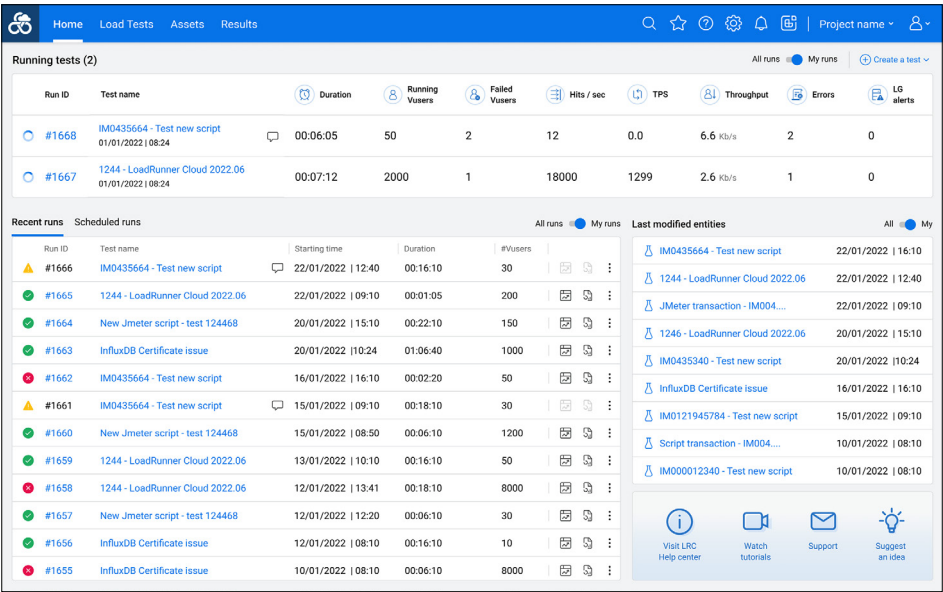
Home Load Tests Assets Results

Project name

Running tests (2)

All runs My runs

Create a test

| Run ID | Test name | Duration | Running Vusers | Failed Vusers | Hits / sec | TPS | Throughput | Errors | LG alerts |
|---|---|---|---|---|---|---|---|---|---|
| #1668 | IM0435664 - Test new script 01/01/2022 \| 08:24 | 00:06:05 | 50 | 2 | 12 | 0.0 | 6.6 Kb/s | 2 | 0 |
| #1667 | 1244 - LoadRunner Cloud 2022.06 01/01/2022 \| 08:24 | 00:07:12 | 2000 | 1 | 18000 | 1299 | 2.6 Kb/s | 1 | 0 |

Recent runs Scheduled runs

All runs My runs

| Run ID | Test name | Starting time | Duration | #Vusers |
|---|---|---|---|---|
| #1666 | IM0435664 - Test new script | 22/01/2022 \| 12:40 | 00:16:10 | 30 |
| #1665 | 1244 - LoadRunner Cloud 2022.06 | 22/01/2022 \| 09:10 | 00:01:05 | 200 |
| #1664 | New Jmeter script - test 124468 | 20/01/2022 \| 15:10 | 00:22:10 | 150 |
| #1663 | InfluxDB Certificate issue | 20/01/2022 \|10:24 | 01:06:40 | 1000 |
| #1662 | IM0435664 - Test new script | 16/01/2022 \| 16:10 | 00:02:20 | 50 |
| #1661 | IM0435664 - Test new script | 15/01/2022 \| 09:10 | 00:18:10 | 30 |
| #1660 | New Jmeter script - test 124468 | 15/01/2022 \| 08:50 | 00:06:10 | 1200 |
| #1659 | 1244 - LoadRunner Cloud 2022.06 | 13/01/2022 \| 10:10 | 00:16:10 | 50 |
| #1658 | 1244 - LoadRunner Cloud 2022.06 | 12/01/2022 \| 13:41 | 00:18:10 | 8000 |
| #1657 | New Jmeter script - test 124468 | 12/01/2022 \| 12:20 | 00:06:10 | 30 |
| #1656 | InfluxDB Certificate issue | 12/01/2022 \| 08:10 | 00:16:10 | 10 |
| #1655 | InfluxDB Certificate issue | 10/01/2022 \| 08:10 | 00:06:10 | 8000 |

Last modified entities

All My

| | |
|---|---|
| IM0435664 - Test new script | 22/01/2022 \| 16:10 |
| 1244 - LoadRunner Cloud 2022.06 | 22/01/2022 \| 12:40 |
| JMeter transaction - IM004.... | 22/01/2022 \| 09:10 |
| 1246 - LoadRunner Cloud 2022.06 | 20/01/2022 \| 15:10 |
| IM0435340 - Test new script | 20/01/2022 \|10:24 |
| InfluxDB Certificate issue | 16/01/2022 \| 16:10 |
| IM0121945784 - Test new script | 15/01/2022 \| 09:10 |
| Script transaction - IM004.... | 10/01/2022 \| 08:10 |
| IM000012340 - Test new script | 10/01/2022 \| 08:10 |

Visit LRC Help center

Watch tutorials

Support

Suggest an idea